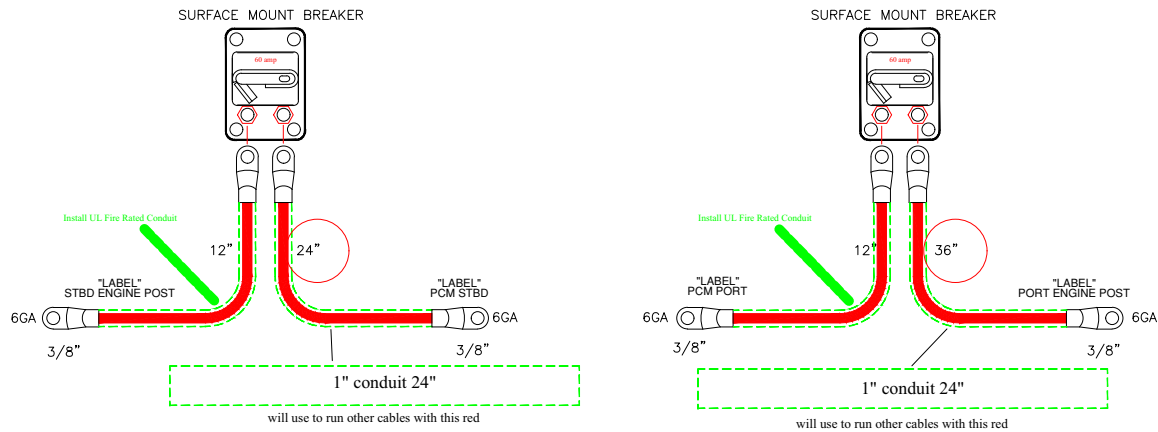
SURFACE MOUNT BREAKER

60 amp

Install UL Fire Rated Conduit

12"

24"

"LABEL"
STBD ENGINE POST

"LABEL"
PCM STBD

6GA

6GA

3/8"

3/8"

1" conduit 24"

will use to run other cables with this red

SURFACE MOUNT BREAKER

60 amp

Install UL Fire Rated Conduit

12"

36"

"LABEL"
PCM PORT

"LABEL"
PORT ENGINE POST

6GA

6GA

3/8"

3/8"

1" conduit 24"

will use to run other cables with this red